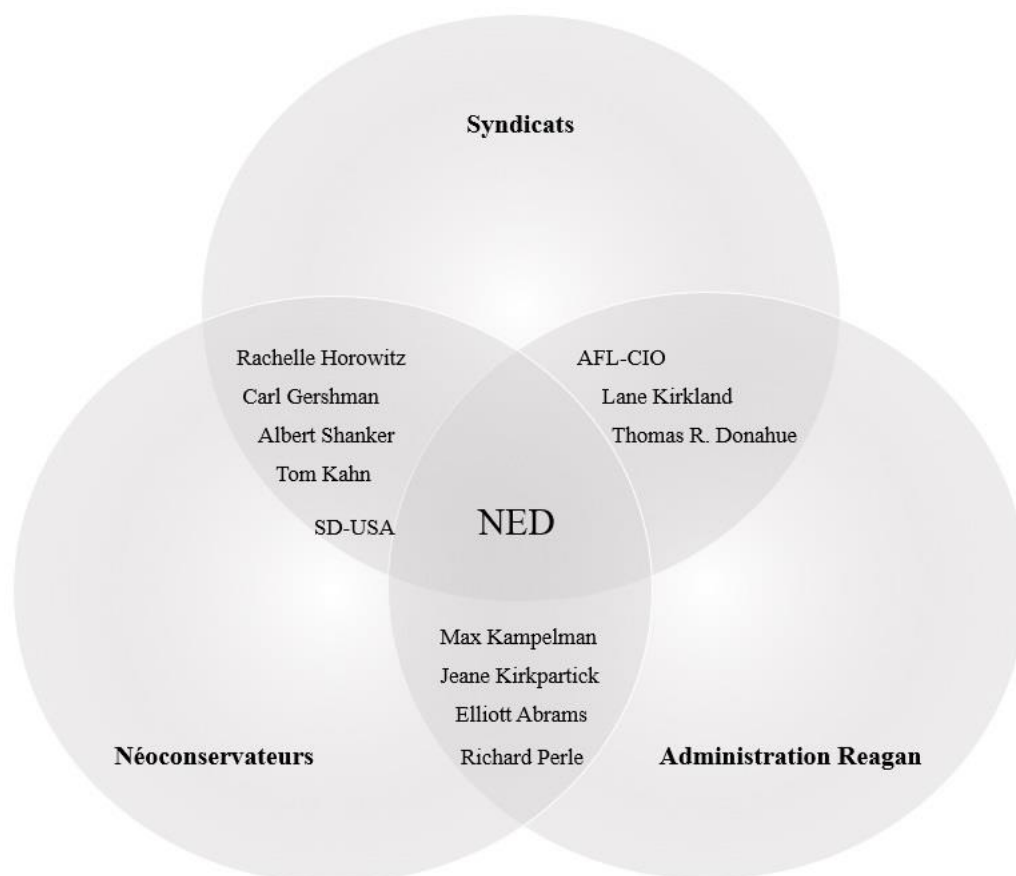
Syndicats

Rachelle Horowitz
Carl Gershman
Albert Shanker
Tom Kahn
SD-USA

AFL-CIO
Lane Kirkland
Thomas R. Donahue

NED

Max Kampelman
Jeane Kirkpartick
Elliott Abrams
Richard Perle

Néoconservateurs

Administration Reagan